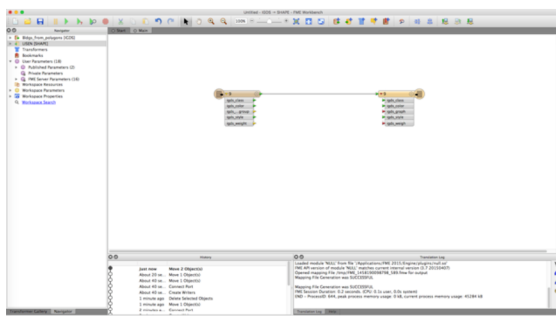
Untitled - OGDI -> SHAPE - FME Workbench

Navigator

Bldgs_from_polygons [OGDI]
LDGN [SHAPE]
Transformers
Bookmarks
User Parameters (18)
Published Parameters (2)
Private Parameters
FME Server Parameters (16)
Workspace Resources
Workspace Properties
Workspace Search

Start
Main

ogdc_class
ogdc_color
ogdc_graph
ogdc_style
ogdc_weight

ogdc_class
ogdc_color
ogdc_graph
ogdc_style
ogdc_weight

History

just now	Move 2 Object(s)
About 10 se...	Move 1 Object(s)
About 40 se...	Move 1 Object(s)
About 43 se...	Connect Port
About 45 se...	Create Writers
1 minute ago	Delete Selected Objects
1 minute ago	Move 1 Object(s)
2 minutes a...	Connect Port

Translation Log

Loaded module 'NULL' from file '/Applications/FME 2015.0/engine/plugins/null.so'
FME API version of module 'NULL' matches current internal version (3.7 20150407)
Opened mapping File /tmp/FME_1440699086798_589 fme for output
Mapping File Generation was SUCCESSFUL
Mapping File Generation was SUCCESSFUL
FME Session Duration: 0.2 seconds. (CPU: 0.1s user, 0.0s system)
END - ProcessID: 844, peak process memory usage: 0 kB, current process memory usage: 45284 kB

Transformer Gallery
Navigator
Translation Log
Find